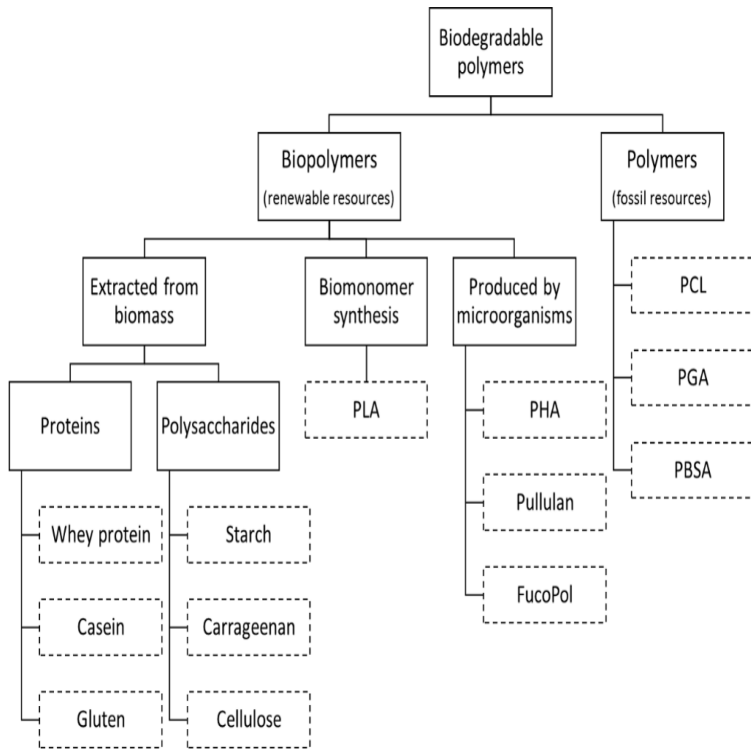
Biodegradable polymers

Biopolymers
(renewable resources)

Polymers
(fossil resources)

Extracted from biomass

Biomonomer synthesis

Produced by microorganisms

PCL

PGA

PBSA

Proteins

Polysaccharides

PLA

PHA

Pullulan

FucoPol

Whey protein

Casein

Gluten

Starch

Carrageenan

Cellulose